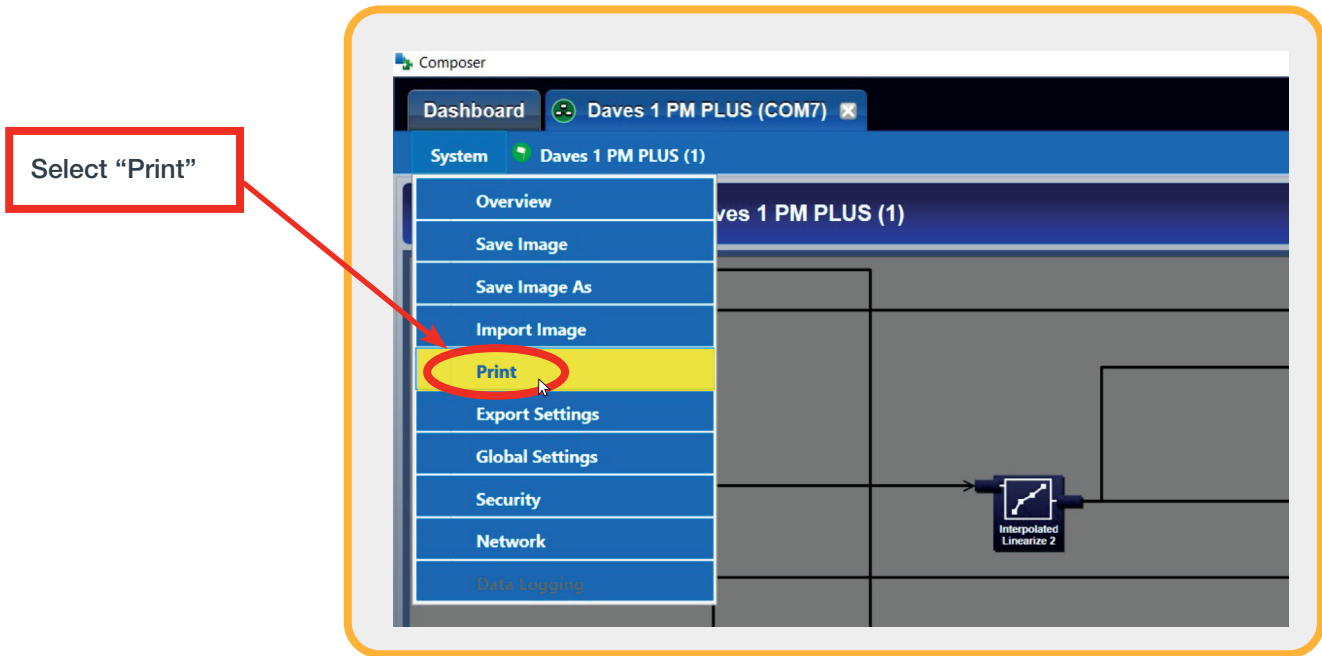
Select “Print”

Composer

Dashboard

Daves 1 PM PLUS (COM7)

System

Daves 1 PM PLUS (1)

Overview

Save Image

Save Image As

Import Image

Print

Export Settings

Global Settings

Security

Network

Data Logging

ves 1 PM PLUS (1)

Interpolated Linearize 2